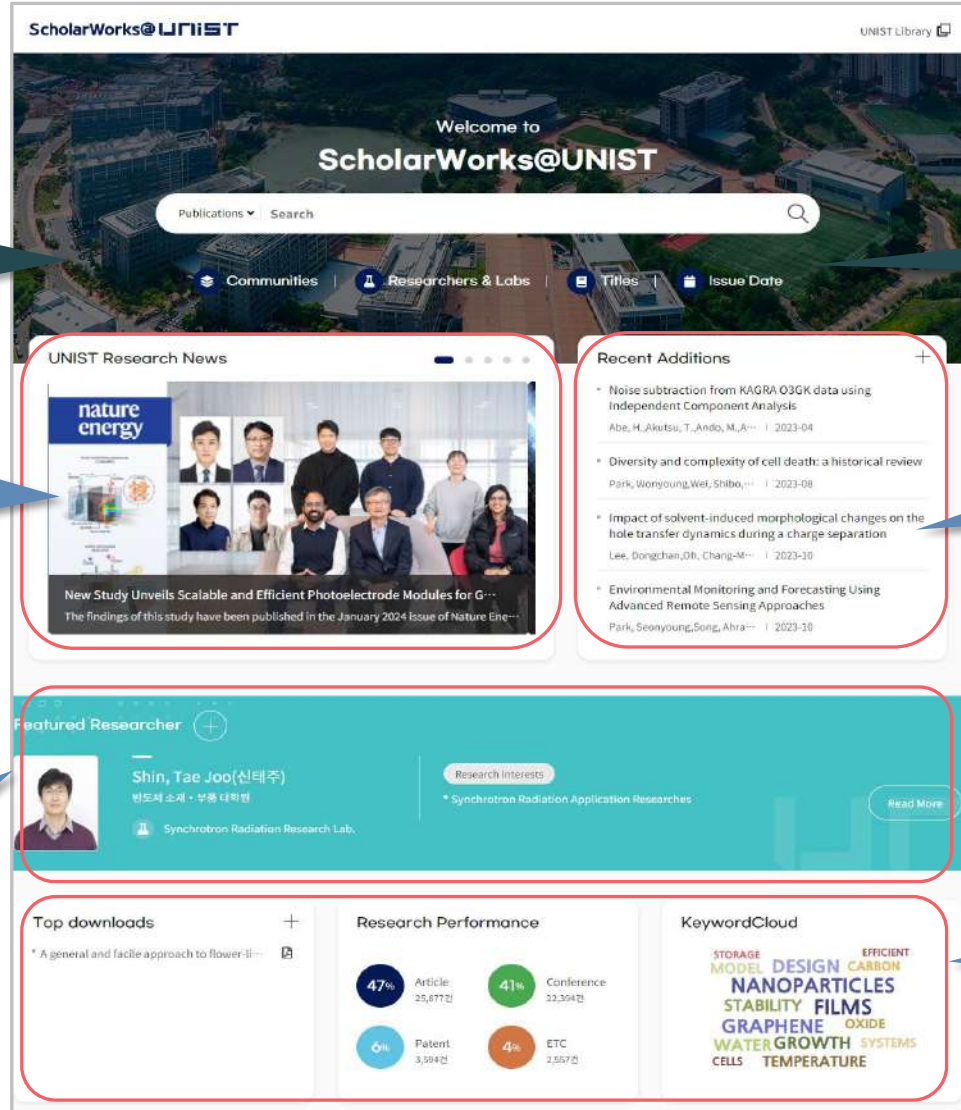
ScholarWorks@UNIST

UNIST Library

Welcome to
ScholarWorks@UNIST

Publications Search

Communities | Researchers & Labs | Titles | Issue Date

UNIST Research News

nature energy

New Study Unveils Scalable and Efficient Photoelectrode Modules for G···
The findings of this study have been published in the January 2024 issue of Nature Ene···

Recent Additions

Noise subtraction from KAGRA O3GK data using Independent Component Analysis
Abe, H.,Akutsu, T.,Ando, M.,A··· | 2023-04

Diversity and complexity of cell death: a historical review
Park, Wonyoung,Wei, Shibo,··· | 2023-08

Impact of solvent-induced morphological changes on the hole transfer dynamics during a charge separation
Lee, Dongchan,Oh, Chang-M··· | 2023-10

Environmental Monitoring and Forecasting Using Advanced Remote Sensing Approaches
Park, Seonyoung,Song, Ahra··· | 2023-10

Featured Researcher

Shin, Tae Joo(신태주)
반도체 소재 · 부품 대학원
Synchrotron Radiation Research Lab.

Research Interests
* Synchrotron Radiation Application Researches

Read More

Top downloads
* A general and facile approach to flower-li···

Research Performance
47% Article 25,677건
41% Conference 23,394건
6% Patent 3,594건
4% ETC 2,557건

KeywordCloud
STORAGE EFFICIENT MODEL DESIGN CARBON NANOPARTICLES STABILITY FILMS GRAPHENE OXIDE WATER GROWTH SYSTEMS CELLS TEMPERATURE